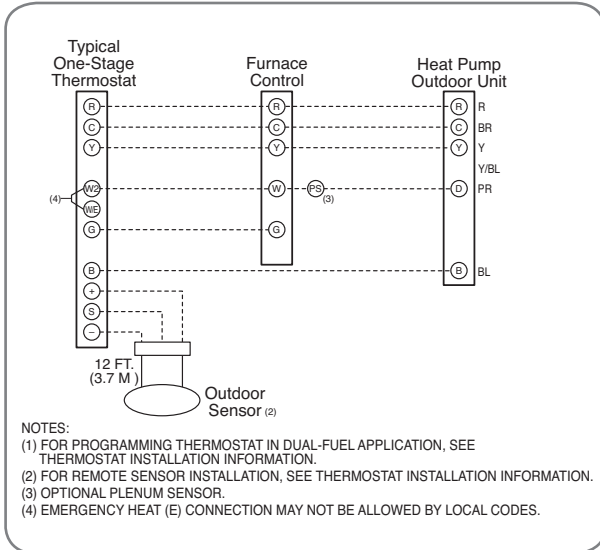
Typical One-Stage Thermostat

Furnace Control

Heat Pump Outdoor Unit

R
C
Y
W2
WE
G
B
+
S
−

(4)

R
C
Y
W
G

PS
(3)

R
C
Y
D
B

R
BR
Y
Y/BL
PR
BL

12 FT. (3.7 M )

Outdoor Sensor (2)

NOTES:
(1) FOR PROGRAMMING THERMOSTAT IN DUAL-FUEL APPLICATION, SEE THERMOSTAT INSTALLATION INFORMATION.
(2) FOR REMOTE SENSOR INSTALLATION, SEE THERMOSTAT INSTALLATION INFORMATION.
(3) OPTIONAL PLENUM SENSOR.
(4) EMERGENCY HEAT (E) CONNECTION MAY NOT BE ALLOWED BY LOCAL CODES.